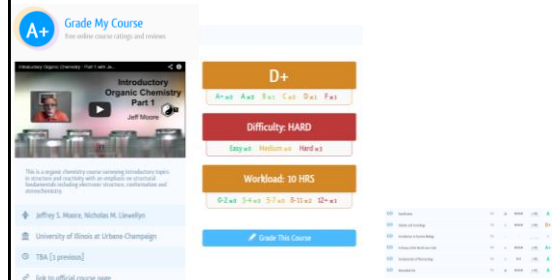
A+

Grade My Course

free online course ratings and reviews

Introductory Organic Chemistry - Part 1 with Je...

Introductory Organic Chemistry Part 1

Jeff Moore

This is a organic chemistry course surveying introductory topics in structure and reactivity with an emphasis on structural fundamentals including electronic structure, conformation and stereochemistry.

Jeffrey S. Moore, Nicholas M. Llewellyn

University of Illinois at Urbana-Champaign

TBA [1 previous]

link to official course page

D+

A+ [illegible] A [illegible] B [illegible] C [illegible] D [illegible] F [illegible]

Difficulty: HARD

Easy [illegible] Medium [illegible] Hard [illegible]

Workload: 10 HRS

0-2 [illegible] 3-4 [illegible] 5-7 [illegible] 8-11 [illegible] 12+ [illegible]

Grade This Course